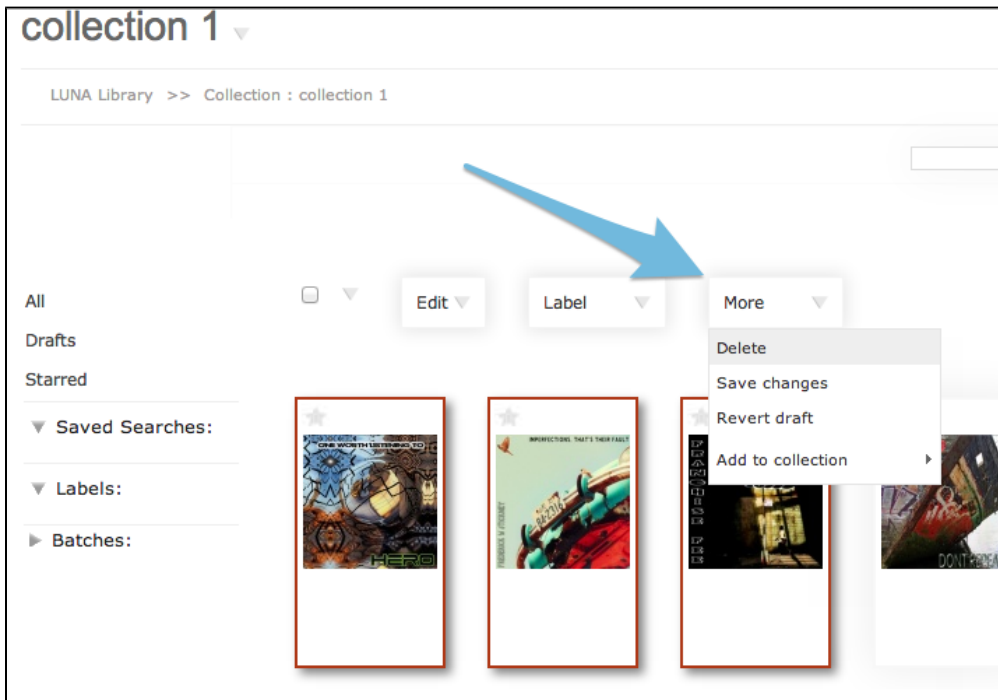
collection 1

LUNA Library >> Collection : collection 1

All
Drafts
Starred

Saved Searches:

Labels:

Batches:

Edit

Label

More

Delete
Save changes
Revert draft
Add to collection

ONE WORTH LISTENING TO
HERO

IMPERFECTIONS THAT'S THEIR FAULT

DONT